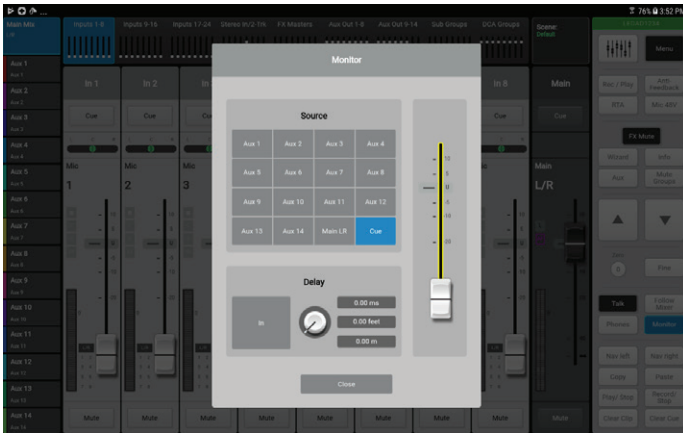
76% 3:52 PM

Main Mix
Inputs 1-8
Inputs 9-16
Inputs 17-24
Stereo In/2-Trk
FX Masters
Aux Out 1-8
Aux Out 9-14
Sub Groups
DCA Groups
Scene:
Default

Menu

Aux 1
Aux 2
Aux 3
Aux 4
Aux 5
Aux 6
Aux 7
Aux 8
Aux 9
Aux 10
Aux 11
Aux 12
Aux 13
Aux 14

In 1
In 2
In 8
Main

Cue
Cue
Cue
Cue

Mic
1
Mic
2
3
Main
L/R

Rec / Play
Anti Feedback
RTA
Mic 48V
FX Mute
Wizard
Info
Aux
Mute Groups
Fine
Talk
Follow Mixer
Phones
Monitor
Nav left
Nav right
Copy
Paste
Play/ Stop
Record/ Stop
Clear Clip
Clear Cue

Mute
Mute
Mute
Mute
Mute

Monitor

Source

| Aux 1 | Aux 2 | Aux 3 | Aux 4 |
|---|---|---|---|
| Aux 5 | Aux 6 | Aux 7 | Aux 8 |
| Aux 9 | Aux 10 | Aux 11 | Aux 12 |
| Aux 13 | Aux 14 | Main LR | Cue |

Delay

In
0.00 ms
0.00 feet
0.00 m

Close